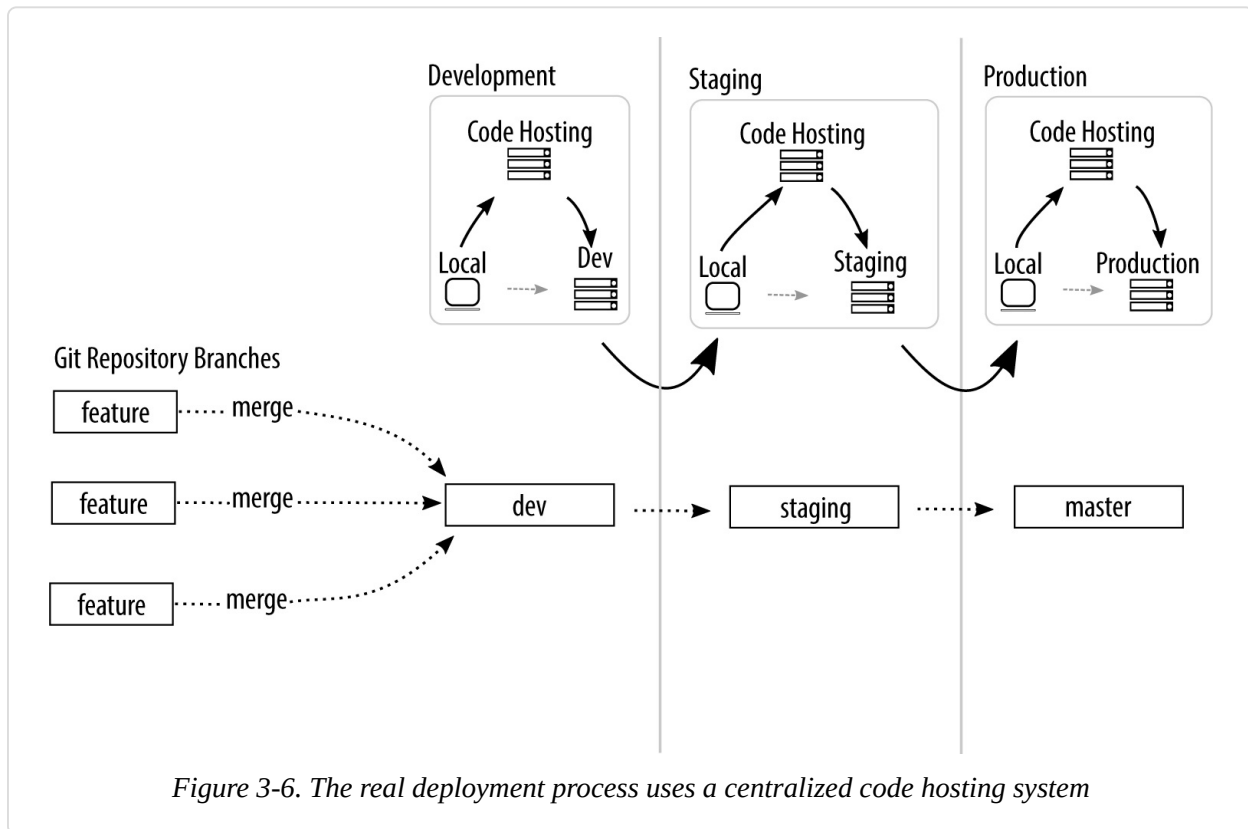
Development

Code Hosting

Local

Dev

Staging

Code Hosting

Local

Staging

Production

Code Hosting

Local

Production

Git Repository Branches

feature ······ merge

feature ······ merge

feature ······ merge

dev

staging

master

Figure 3-6. The real deployment process uses a centralized code hosting system